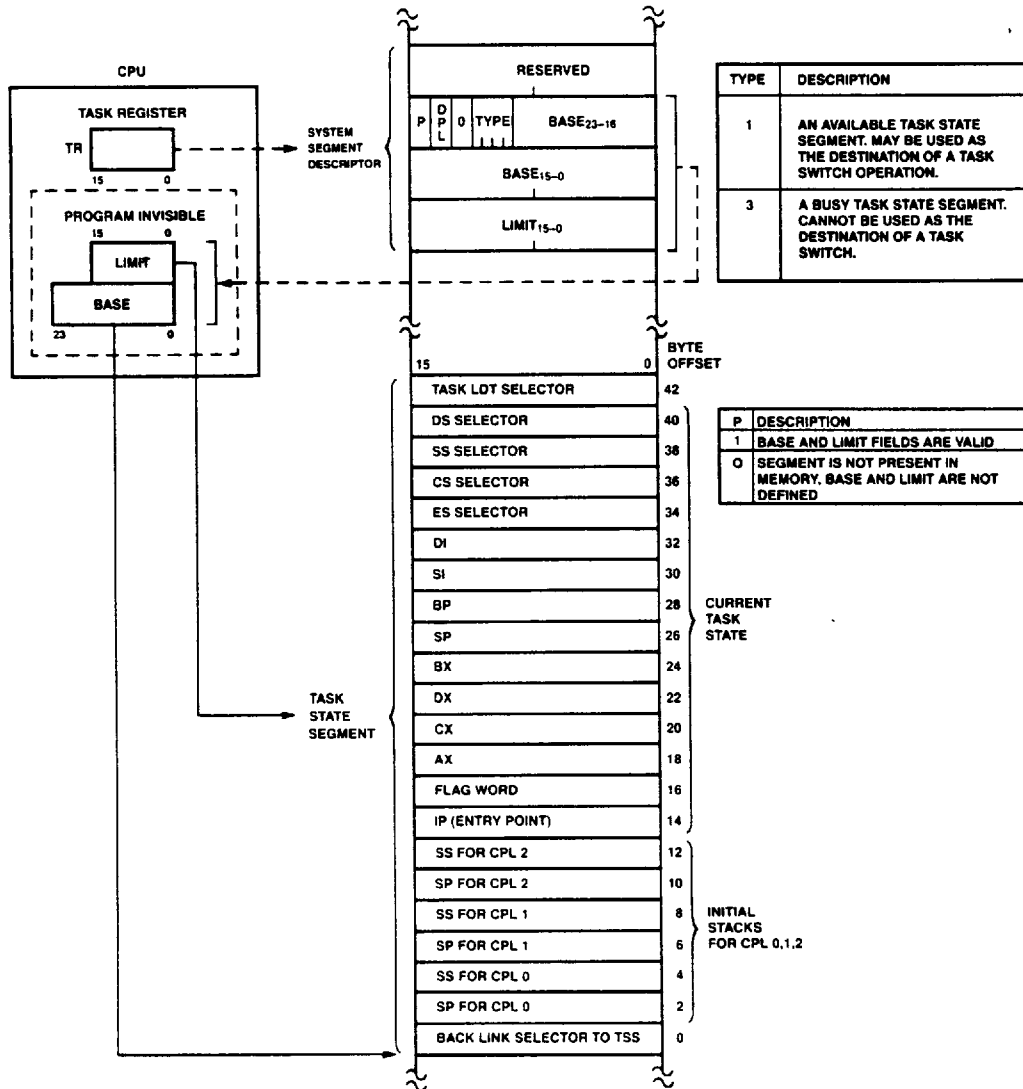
CPU

TASK REGISTER

TR

15 0

PROGRAM INVISIBLE

15 0

LIMIT

BASE

23 0

SYSTEM SEGMENT DESCRIPTOR

RESERVED

P D P L 0 TYPE BASE$_{23-16}$

BASE$_{15-0}$

LIMIT$_{15-0}$

| TYPE | DESCRIPTION |
|---|---|
| 1 | AN AVAILABLE TASK STATE SEGMENT. MAY BE USED AS THE DESTINATION OF A TASK SWITCH OPERATION. |
| 3 | A BUSY TASK STATE SEGMENT. CANNOT BE USED AS THE DESTINATION OF A TASK SWITCH. |

15 0 BYTE OFFSET

| | |
|---|---|
| TASK LDT SELECTOR | 42 |
| DS SELECTOR | 40 |
| SS SELECTOR | 38 |
| CS SELECTOR | 36 |
| ES SELECTOR | 34 |
| DI | 32 |
| SI | 30 |
| BP | 28 |
| SP | 26 |
| BX | 24 |
| DX | 22 |
| CX | 20 |
| AX | 18 |
| FLAG WORD | 16 |
| IP (ENTRY POINT) | 14 |
| SS FOR CPL 2 | 12 |
| SP FOR CPL 2 | 10 |
| SS FOR CPL 1 | 8 |
| SP FOR CPL 1 | 6 |
| SS FOR CPL 0 | 4 |
| SP FOR CPL 0 | 2 |
| BACK LINK SELECTOR TO TSS | 0 |

| P | DESCRIPTION |
|---|---|
| 1 | BASE AND LIMIT FIELDS ARE VALID |
| 0 | SEGMENT IS NOT PRESENT IN MEMORY. BASE AND LIMIT ARE NOT DEFINED |

CURRENT TASK STATE

TASK STATE SEGMENT

INITIAL STACKS FOR CPL 0,1,2